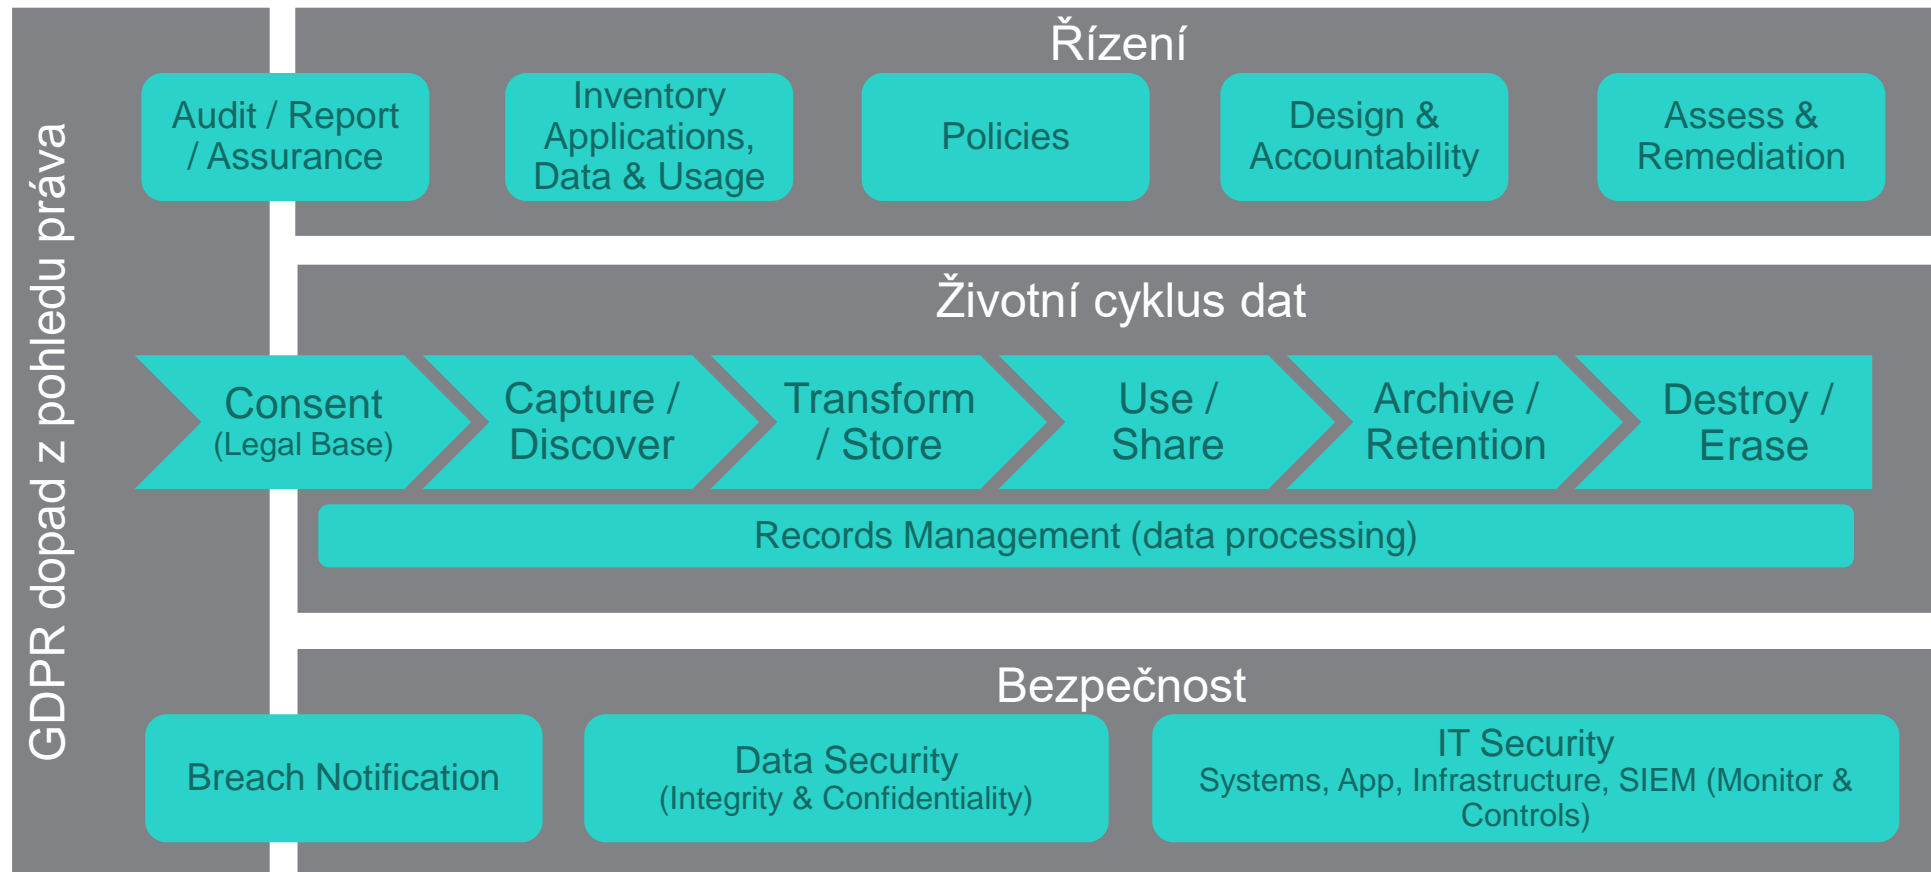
GDPR dopad z pohledu práva

Řízení

Audit / Report / Assurance

Inventory Applications, Data & Usage

Policies

Design & Accountability

Assess & Remediation

Životní cyklus dat

Consent (Legal Base)

Capture / Discover

Transform / Store

Use / Share

Archive / Retention

Destroy / Erase

Records Management (data processing)

Bezpečnost

Breach Notification

Data Security (Integrity & Confidentiality)

IT Security Systems, App, Infrastructure, SIEM (Monitor & Controls)